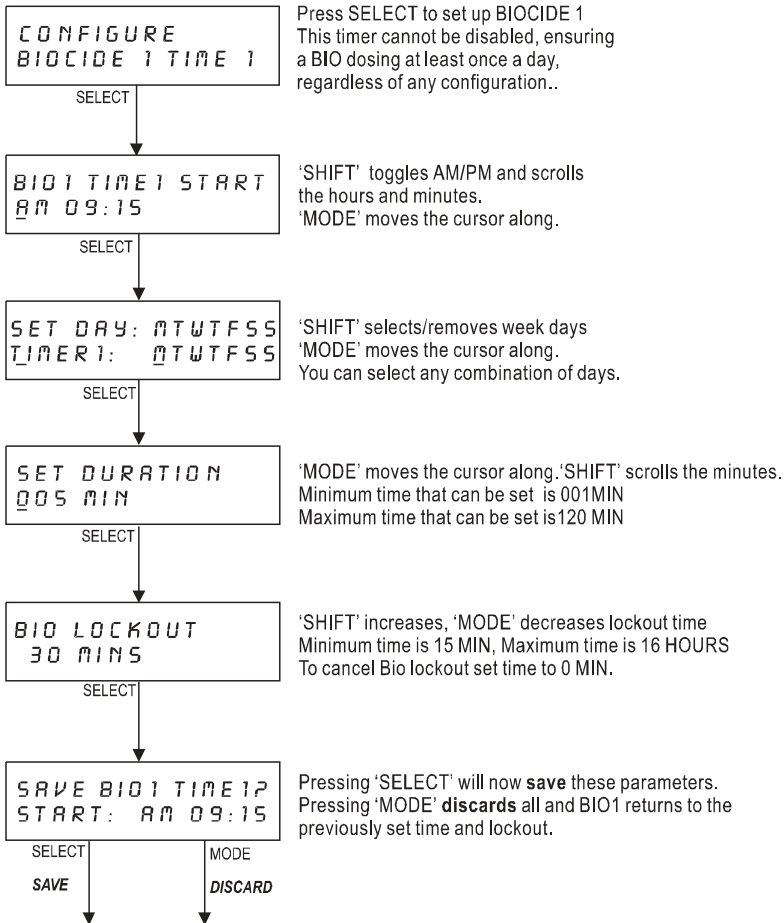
CONFIGURE
BIOCIDE 1 TIME 1

Press SELECT to set up BIOCIDE 1
This timer cannot be disabled, ensuring a BIO dosing at least once a day, regardless of any configuration..

SELECT

BIO1 TIME1 START
AM 09:15

'SHIFT' toggles AM/PM and scrolls the hours and minutes.
'MODE' moves the cursor along.

SELECT

SET DAY: MTWTFSS
TIMER1: MTWTFSS

'SHIFT' selects/removes week days
'MODE' moves the cursor along.
You can select any combination of days.

SELECT

SET DURATION
005 MIN

'MODE' moves the cursor along.'SHIFT' scrolls the minutes.
Minimum time that can be set is 001MIN
Maximum time that can be set is120 MIN

SELECT

BIO LOCKOUT
30 MINS

'SHIFT' increases, 'MODE' decreases lockout time
Minimum time is 15 MIN, Maximum time is 16 HOURS
To cancel Bio lockout set time to 0 MIN.

SELECT

SAVE BIO1 TIME1?
START: AM 09:15

Pressing 'SELECT' will now **save** these parameters.
Pressing 'MODE' **discards** all and BIO1 returns to the previously set time and lockout.

SELECT
SAVE

MODE
DISCARD